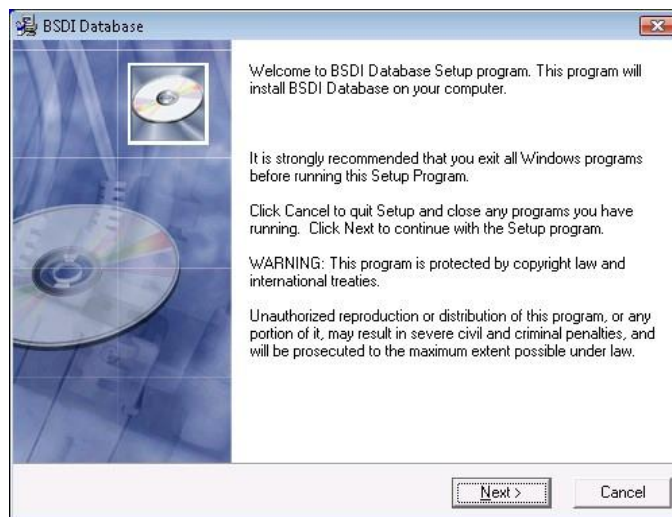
BSDI Database

Welcome to BSDI Database Setup program. This program will install BSDI Database on your computer.

It is strongly recommended that you exit all Windows programs before running this Setup Program.

Click Cancel to quit Setup and close any programs you have running. Click Next to continue with the Setup program.

WARNING: This program is protected by copyright law and international treaties.

Unauthorized reproduction or distribution of this program, or any portion of it, may result in severe civil and criminal penalties, and will be prosecuted to the maximum extent possible under law.

Next >

Cancel